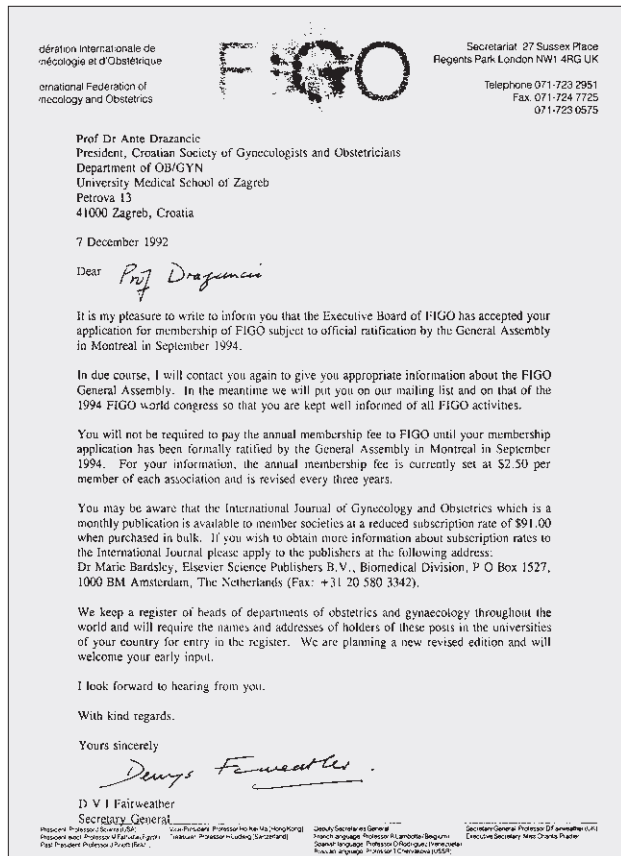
dération Internationale de nécologie et d'Obstétrique

ernational Federation of necology and Obstetrics

FIGO

Secretariat 27 Sussex Place Regents Park London NW1 4RG UK

Telephone 071-723 2951
Fax. 071-724 7725
071-723 0575

Prof Dr Ante Drazancic
President, Croatian Society of Gynecologists and Obstetricians
Department of OB/GYN
University Medical School of Zagreb
Petrova 13
41000 Zagreb, Croatia

7 December 1992

Dear Prof Drazancic

It is my pleasure to write to inform you that the Executive Board of FIGO has accepted your application for membership of FIGO subject to official ratification by the General Assembly in Montreal in September 1994.

In due course, I will contact you again to give you appropriate information about the FIGO General Assembly. In the meantime we will put you on our mailing list and on that of the 1994 FIGO world congress so that you are kept well informed of all FIGO activites.

You will not be required to pay the annual membership fee to FIGO until your membership application has been formally ratified by the General Assembly in Montreal in September 1994. For your information, the annual membership fee is currently set at $2.50 per member of each association and is revised every three years.

You may be aware that the International Journal of Gynecology and Obstetrics which is a monthly publication is available to member societies at a reduced subscription rate of $91.00 when purchased in bulk. If you wish to obtain more information about subscription rates to the International Journal please apply to the publishers at the following address: Dr Marie Bardsley, Elsevier Science Publishers B.V., Biomedical Division, P O Box 1527, 1000 BM Amsterdam, The Netherlands (Fax: +31 20 580 3342).

We keep a register of heads of departments of obstetrics and gynaecology throughout the world and will require the names and addresses of holders of these posts in the universities of your country for entry in the register. We are planning a new revised edition and will welcome your early input.

I look forward to hearing from you.

With kind regards.

Yours sincerely

Denys Fairweather.

D V I Fairweather
Secretary General

President Professor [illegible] (USA) Vice-President Professor Ho Kei Ma (Hong Kong) Deputy Secretaries General Secretary General Professor D Fairweather (UK)
President elect Professor M Fathalla (Egypt) Treasurer Professor H Ludwig (Switzerland) French language Professor R Lambotte (Belgium) Executive Secretary Miss Charlis Prader
Past President Professor J Pinotti (Brazil) Spanish language Professor D Rodriguez (Venezuela)
Russian language Professor T Chernikova (USSR)